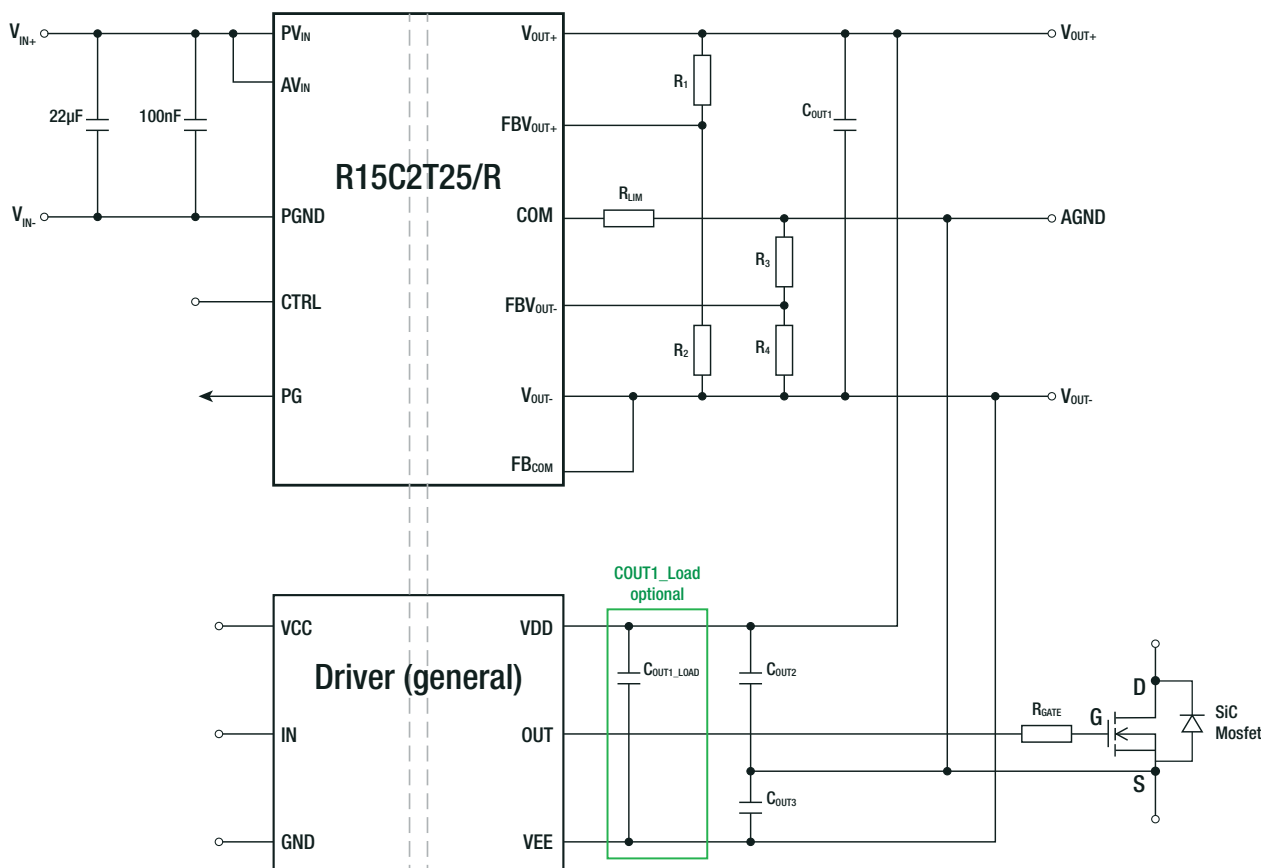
$V_{IN+}$
22µF
100nF
$V_{IN-}$
$PV_{IN}$
$AV_{IN}$
R15C2T25/R
PGND
CTRL
PG
$V_{OUT+}$
$FBV_{OUT+}$
COM
$FBV_{OUT-}$
$V_{OUT-}$
$FB_{COM}$
$R_1$
$R_{LIM}$
$R_3$
$R_2$
$R_4$
$C_{OUT1}$
$V_{OUT+}$
AGND
$V_{OUT-}$
COUT1_Load optional
VCC
IN
GND
Driver (general)
VDD
OUT
VEE
$C_{OUT1\_LOAD}$
$C_{OUT2}$
$C_{OUT3}$
$R_{GATE}$
G
D
S
SiC Mosfet